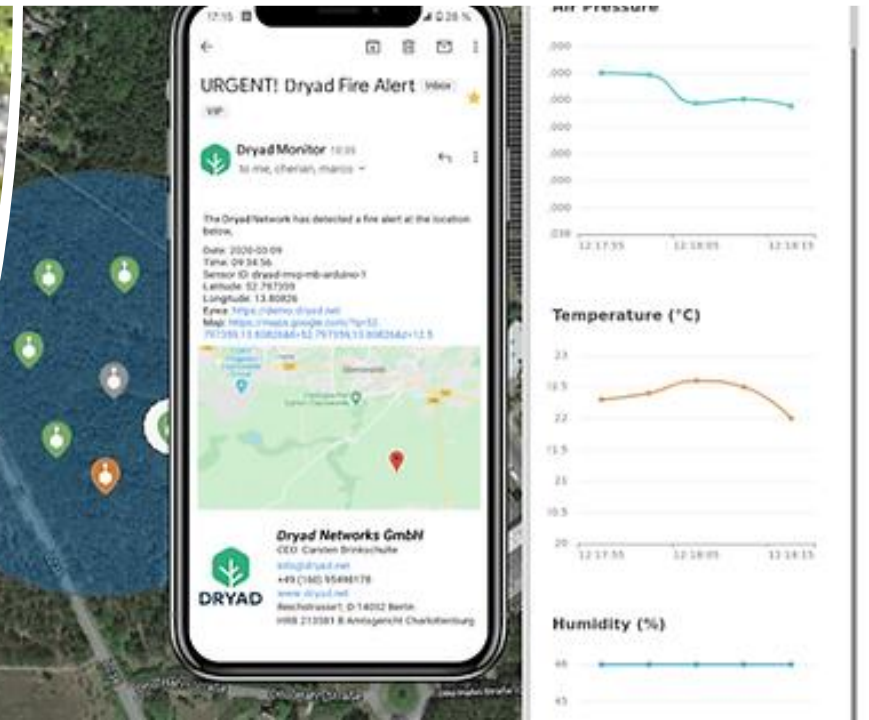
17:15 28 %

URGENT! Dryad Fire Alert Inbox

VIP

Dryad Monitor 10:35
to me, cherian, marco

The Dryad Network has detected a fire alert at the location below.

Date: 2020-03-09
Time: 09:34:56
Sensor ID: dryad-mvp-mb-arduino-1
Latitude: 52.797359
Longitude: 13.80826
Eyes: https://demo.dryad.net
Map: https://maps.google.com/?q=52.797359,13.80826&ll=52.797359,13.80826&z=12.5

Dryad Networks GmbH
CEO: Carsten Brinkschulte
info@dryad.net
+49 (160) 95498178
www.dryad.net
Reichstrasse1, D-14052 Berlin
HRB 213581 B Amtsgericht Charlottenburg

DRYAD

Air Pressure

,000
,000
,000
,000
,000
,000
,000
12:17:55 12:18:05 12:18:15

Temperature (°C)

23
22.5
22
21.5
21
20.5
20
12:17:55 12:18:05 12:18:15

Humidity (%)

46
45